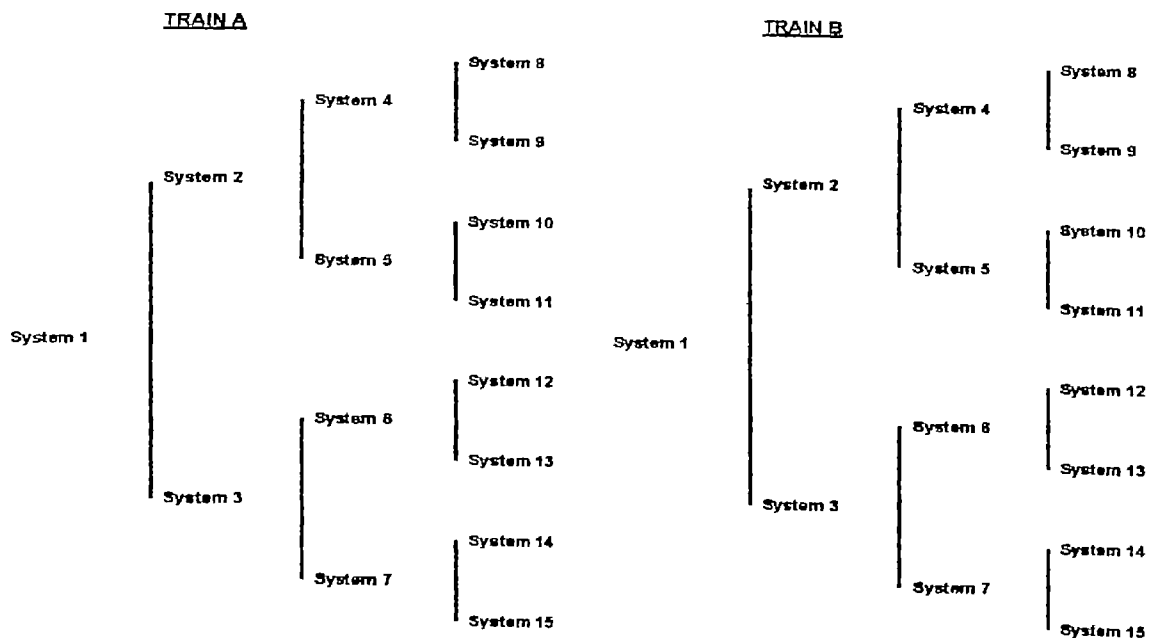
TRAIN A

System 1

System 2

System 3

System 4

System 5

System 6

System 7

System 8

System 9

System 10

System 11

System 12

System 13

System 14

System 15

TRAIN B

System 1

System 2

System 3

System 4

System 5

System 6

System 7

System 8

System 9

System 10

System 11

System 12

System 13

System 14

System 15